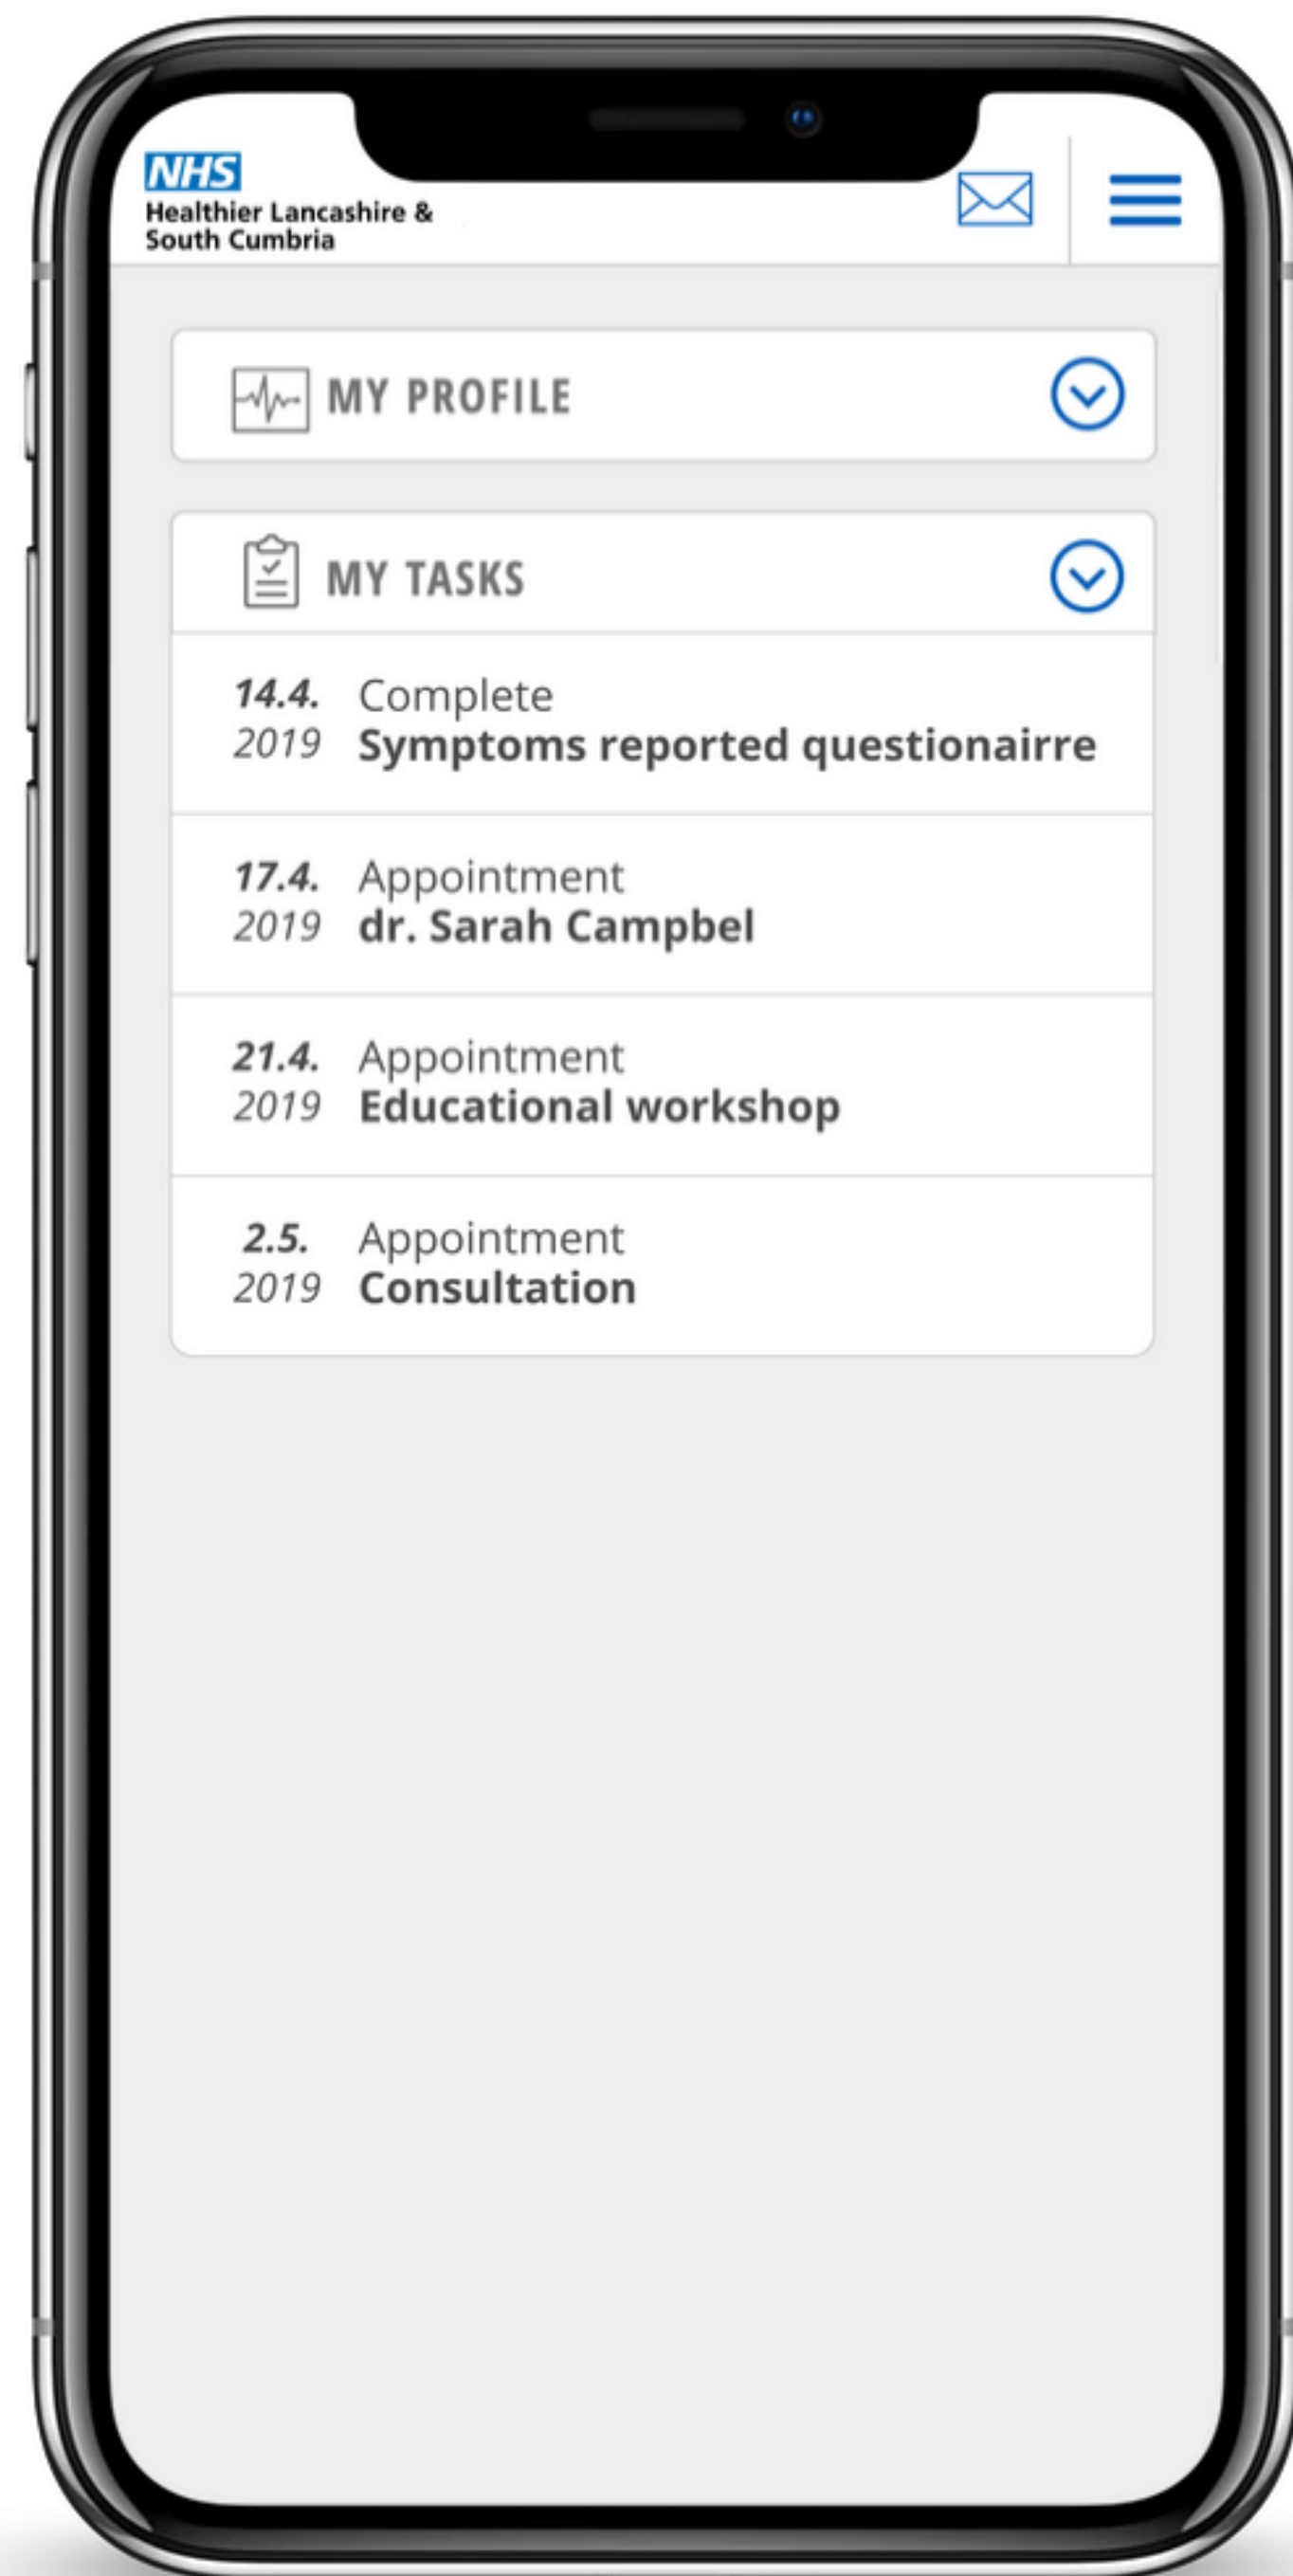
NHS
Healthier Lancashire & South Cumbria

MY PROFILE

MY TASKS

14.4. 2019 Complete
Symptoms reported questionairre

17.4. 2019 Appointment
dr. Sarah Campbel

21.4. 2019 Appointment
Educational workshop

2.5. 2019 Appointment
Consultation